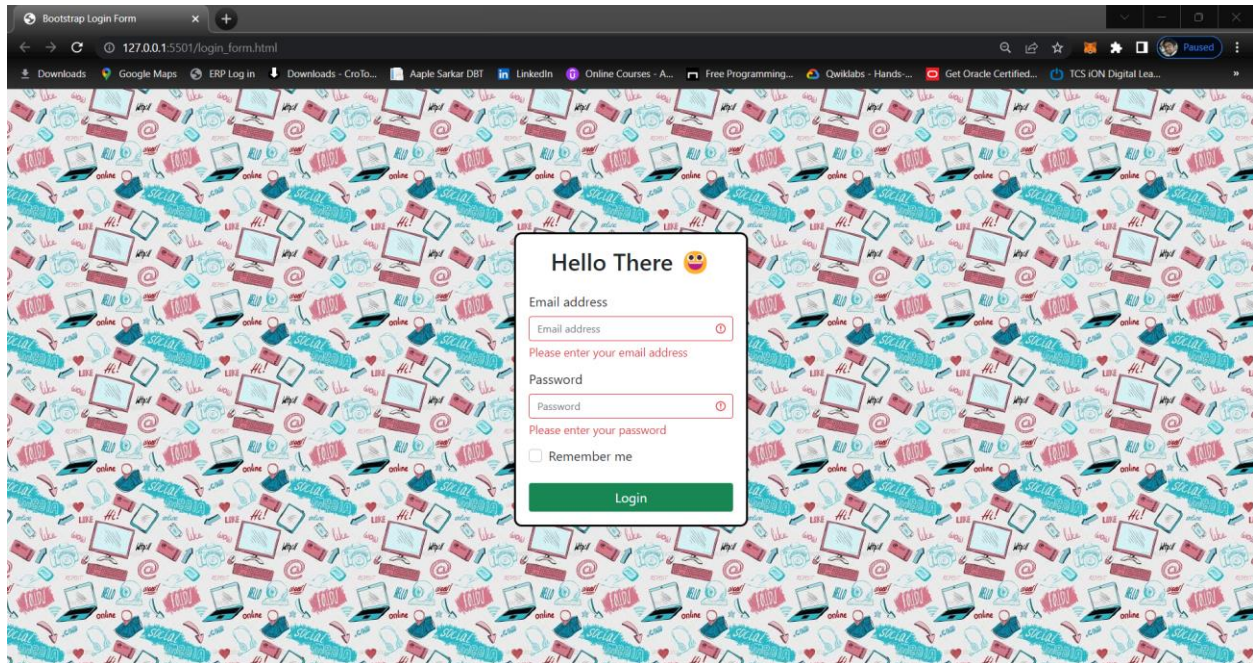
Bootstrap Login Form

127.0.0.1:5501/login_form.html

Paused

Downloads Google Maps ERP Log in Downloads - CroTo... Aaple Sarkar DBT LinkedIn Online Courses - A... Free Programming... Qwiklabs - Hands-... Get Oracle Certified... TCS iON Digital Lea...

Hello There

Email address

Email address

Please enter your email address

Password

Password

Please enter your password

Remember me

Login